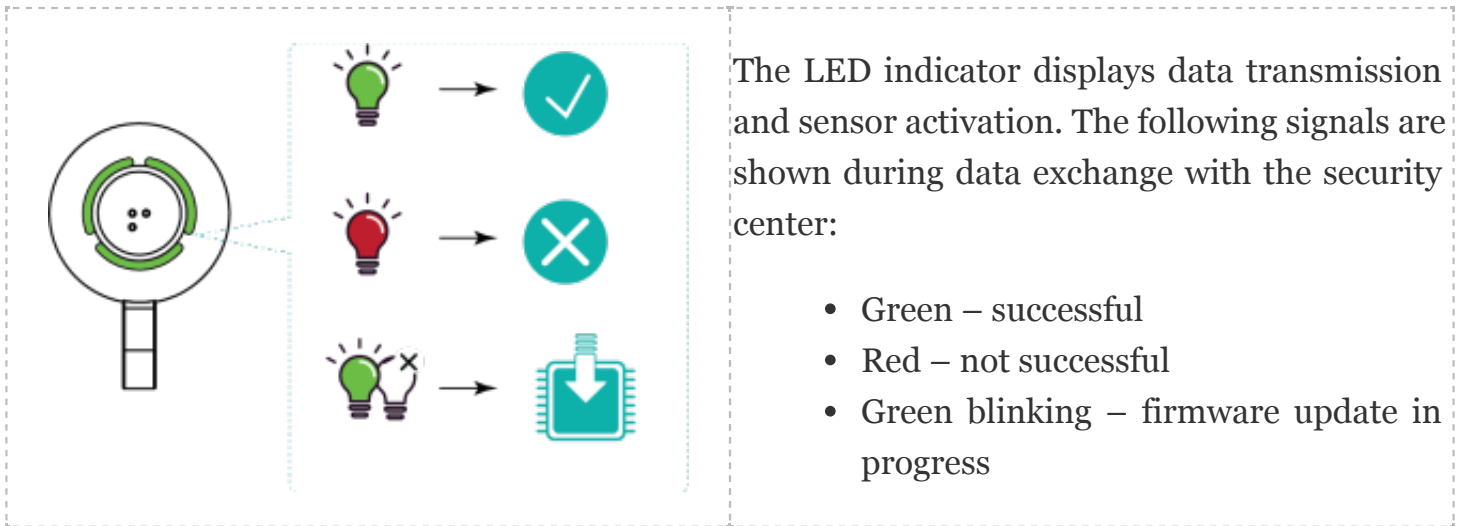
The LED indicator displays data transmission and sensor activation. The following signals are shown during data exchange with the security center:

- Green – successful
- Red – not successful
- Green blinking – firmware update in progress